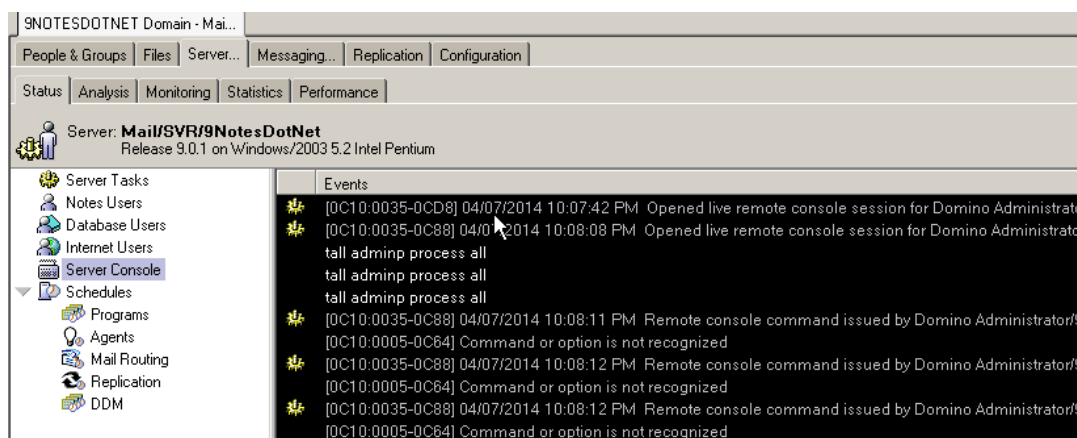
9NOTESDOTNET Domain - Mai...

People & Groups | Files | Server... | Messaging... | Replication | Configuration

Status | Analysis | Monitoring | Statistics | Performance

Server: Mail/SVR/9NotesDotNet
Release 9.0.1 on Windows/2003 5.2 Intel Pentium

Server Tasks
Notes Users
Database Users
Internet Users
Server Console
Schedules
Programs
Agents
Mail Routing
Replication
DDM

Events
[0C10:0035-0CD8] 04/07/2014 10:07:42 PM Opened live remote console session for Domino Administrato
[0C10:0035-0C88] 04/0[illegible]2014 10:08:08 PM Opened live remote console session for Domino Administrato
tall adminp process all
tall adminp process all
tall adminp process all
[0C10:0035-0C88] 04/07/2014 10:08:11 PM Remote console command issued by Domino Administrator/
[0C10:0005-0C64] Command or option is not recognized
[0C10:0035-0C88] 04/07/2014 10:08:12 PM Remote console command issued by Domino Administrator/
[0C10:0005-0C64] Command or option is not recognized
[0C10:0035-0C88] 04/07/2014 10:08:12 PM Remote console command issued by Domino Administrator/
[0C10:0005-0C64] Command or option is not recognized